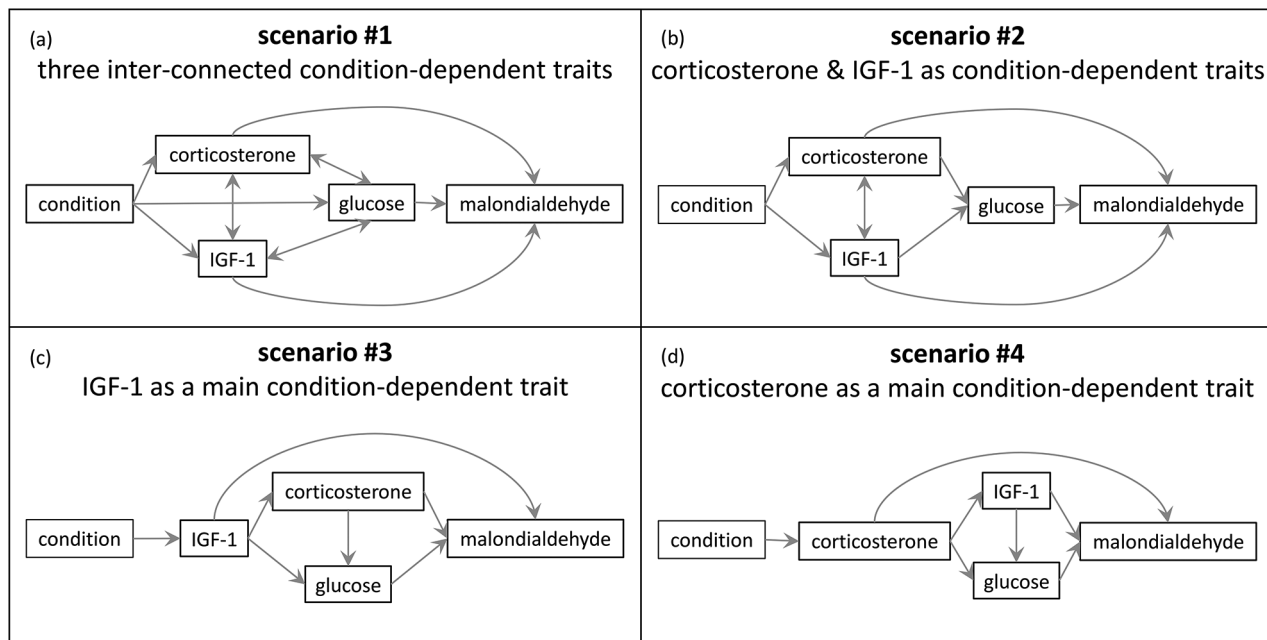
(a)
**scenario #1**
three inter-connected condition-dependent traits

corticosterone
condition
glucose
malondialdehyde
IGF-1

(b)
**scenario #2**
corticosterone & IGF-1 as condition-dependent traits

corticosterone
condition
glucose
malondialdehyde
IGF-1

(c)
**scenario #3**
IGF-1 as a main condition-dependent trait

corticosterone
condition
IGF-1
malondialdehyde
glucose

(d)
**scenario #4**
corticosterone as a main condition-dependent trait

IGF-1
condition
corticosterone
malondialdehyde
glucose